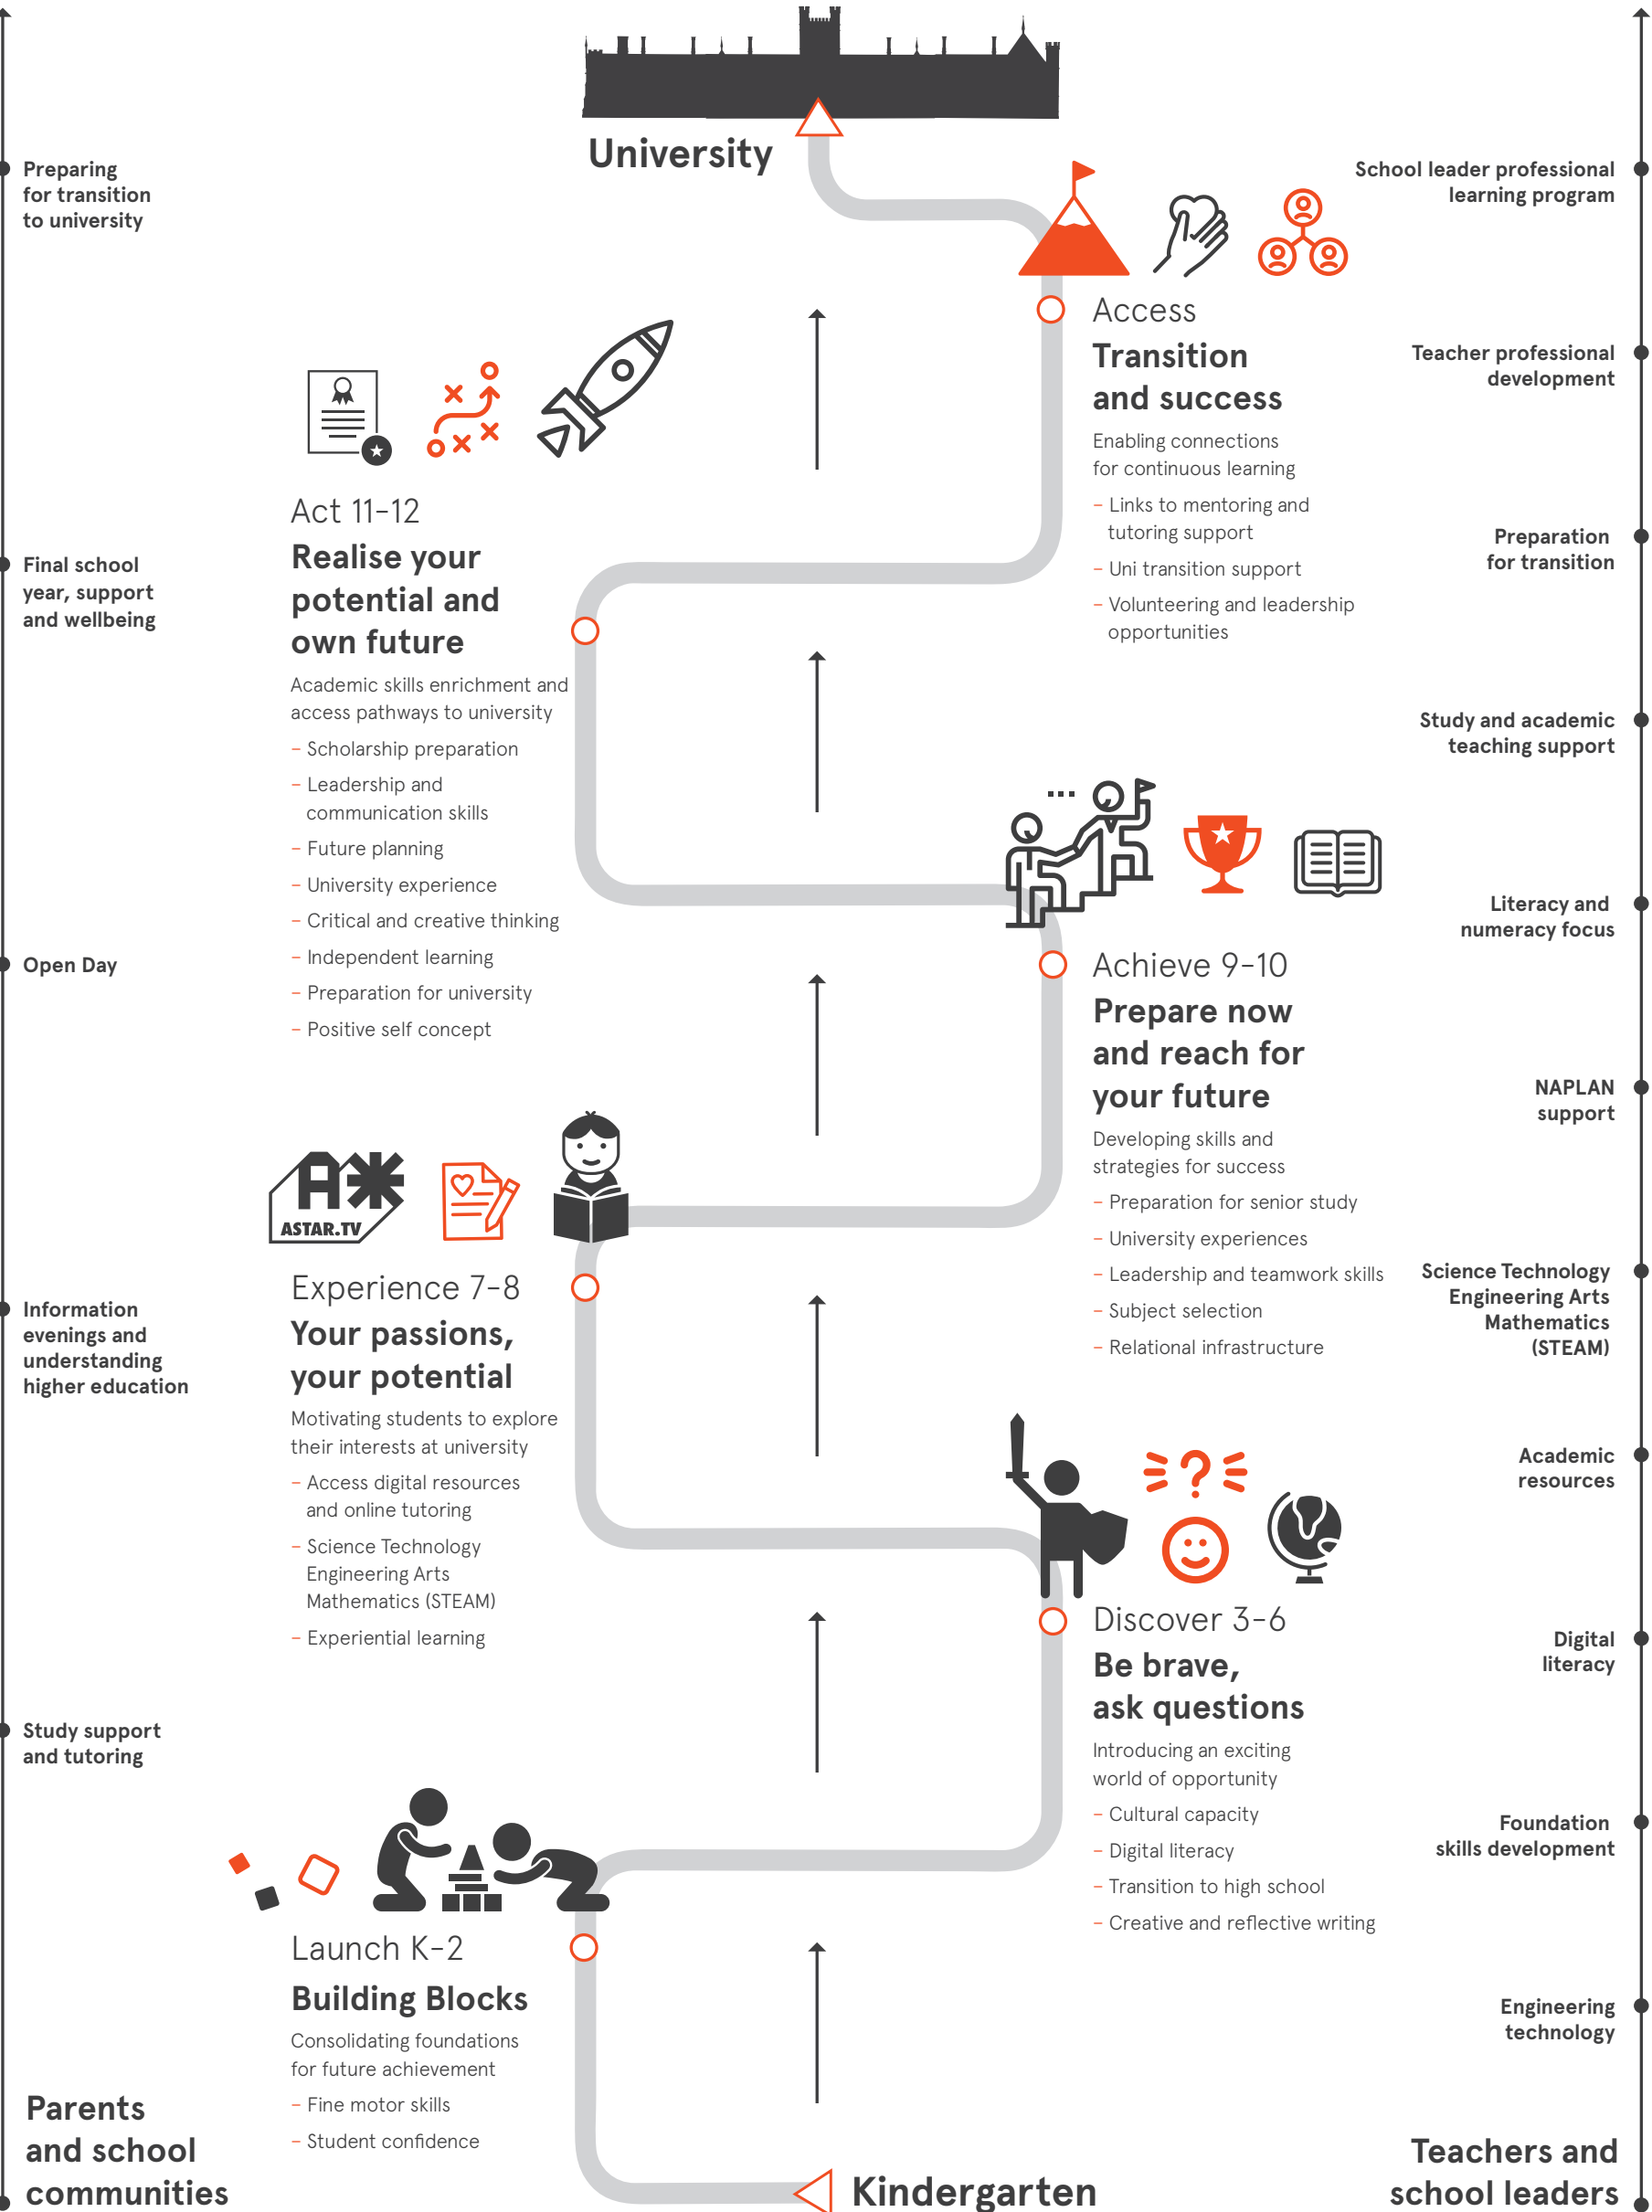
University

Preparing for transition to university

School leader professional learning program

Access
Transition and success
Enabling connections for continuous learning
– Links to mentoring and tutoring support
– Uni transition support
– Volunteering and leadership opportunities

Teacher professional development

Act 11-12
Realise your potential and own future
Academic skills enrichment and access pathways to university
– Scholarship preparation
– Leadership and communication skills
– Future planning
– University experience
– Critical and creative thinking
– Independent learning
– Preparation for university
– Positive self concept

Final school year, support and wellbeing

Preparation for transition

Study and academic teaching support

Literacy and numeracy focus

Open Day

Achieve 9-10
Prepare now and reach for your future
Developing skills and strategies for success
– Preparation for senior study
– University experiences
– Leadership and teamwork skills
– Subject selection
– Relational infrastructure

NAPLAN support

ASTAR.TV

Experience 7-8
Your passions, your potential
Motivating students to explore their interests at university
– Access digital resources and online tutoring
– Science Technology Engineering Arts Mathematics (STEAM)
– Experiential learning

Information evenings and understanding higher education

Science Technology Engineering Arts Mathematics (STEAM)

Academic resources

Discover 3-6
Be brave, ask questions
Introducing an exciting world of opportunity
– Cultural capacity
– Digital literacy
– Transition to high school
– Creative and reflective writing

Digital literacy

Study support and tutoring

Foundation skills development

Launch K-2
Building Blocks
Consolidating foundations for future achievement
– Fine motor skills
– Student confidence

Engineering technology

Parents and school communities

Kindergarten

Teachers and school leaders